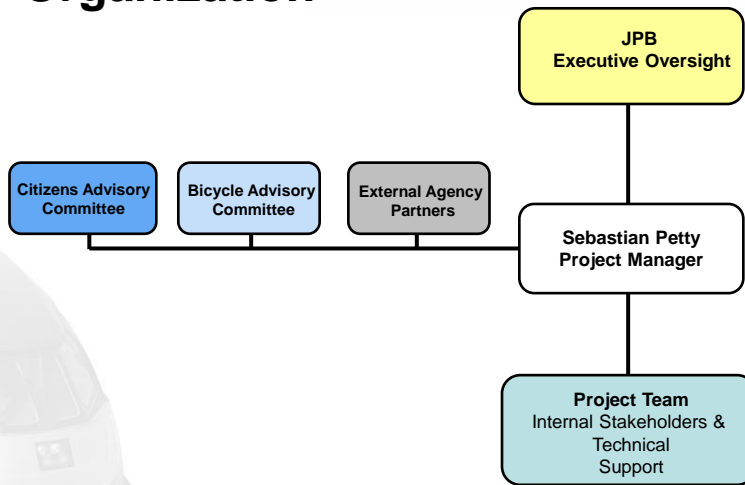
Organization

JPB
Executive Oversight

Citizens Advisory Committee

Bicycle Advisory Committee

External Agency Partners

Sebastian Petty
Project Manager

Project Team
Internal Stakeholders & Technical Support